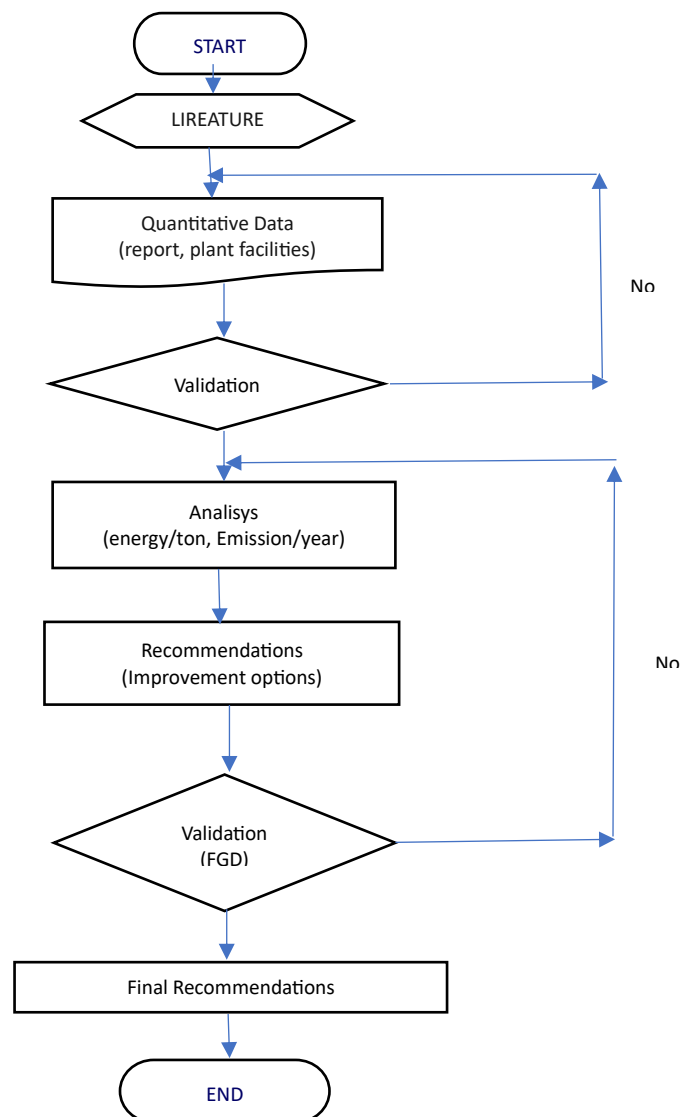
START

LIREATURE

Quantitative Data
(report, plant facilities)

No

Validation

Analisys
(energy/ton, Emission/year)

Recommendations
(Improvement options)

No

Validation
(FGD)

Final Recommendations

END